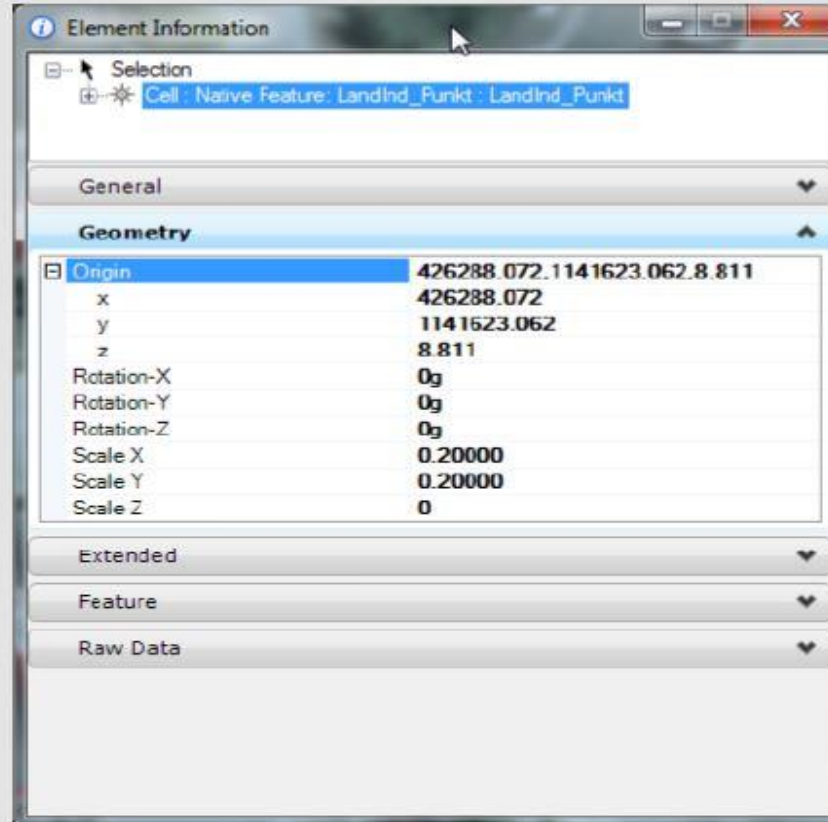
Element Information

Selection
Cell : Native Feature: LandInd_Punkt : LandInd_Punkt

General

Geometry

| Origin | 426288.072,1141623.062,8.811 |
|---|---|
| x | 426288.072 |
| y | 1141623.062 |
| z | 8.811 |
| Rotation-X | 0g |
| Rotation-Y | 0g |
| Rotation-Z | 0g |
| Scale X | 0.20000 |
| Scale Y | 0.20000 |
| Scale Z | 0 |

Extended

Feature

Raw Data